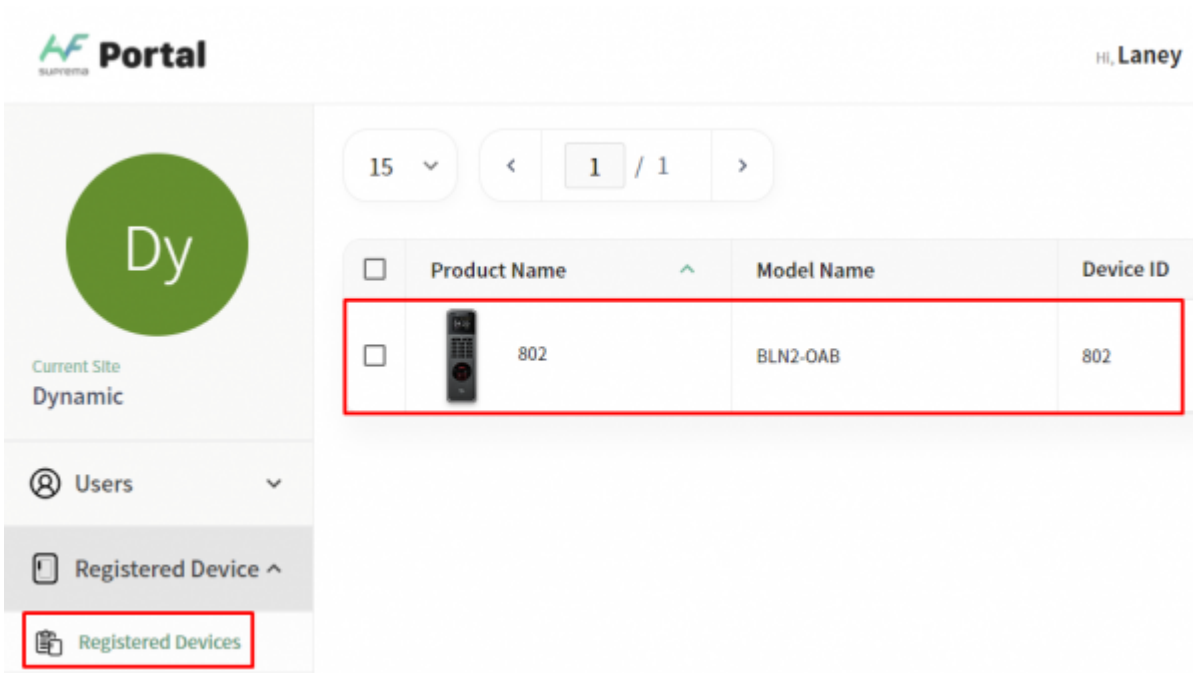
AF suprema Portal

Hi, Laney

Dy

Current Site
Dynamic

Users

Registered Device

Registered Devices

15 | < | 1 / 1 | >

| | Product Name | Model Name | Device ID |
|---|---|---|---|
| | 802 | BLN2-OAB | 802 |